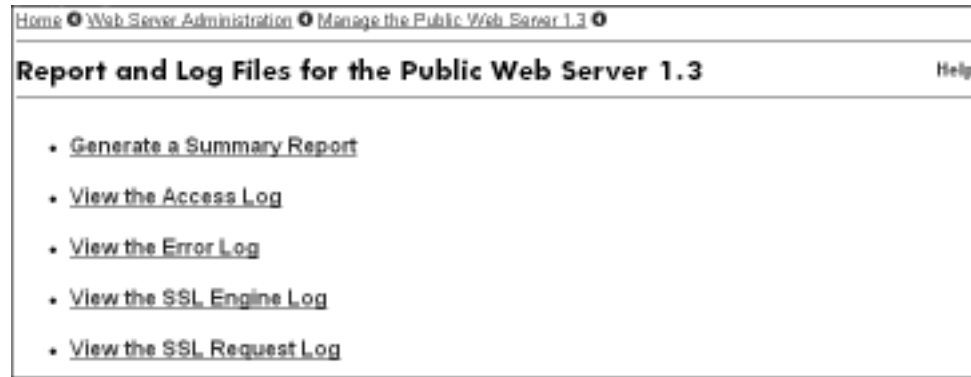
Home Web Server Administration Manage the Public Web Server 1.3

Report and Log Files for the Public Web Server 1.3

Help

- Generate a Summary Report
- View the Access Log
- View the Error Log
- View the SSL Engine Log
- View the SSL Request Log